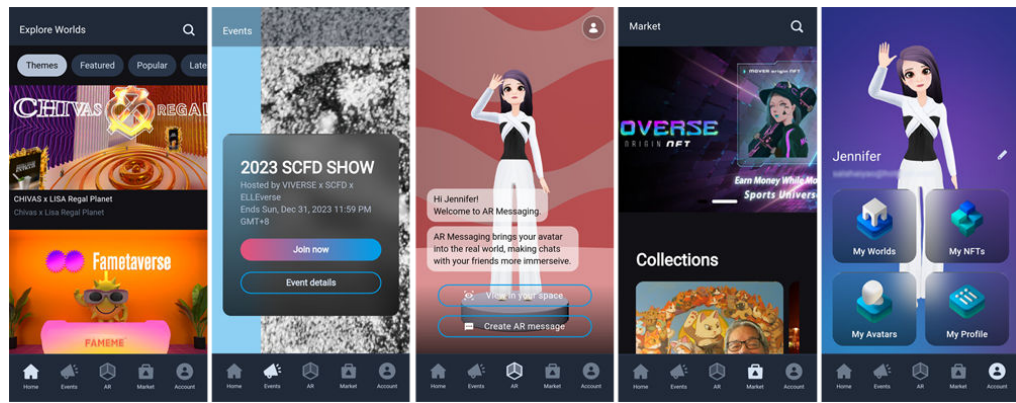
Explore Worlds

Themes Featured Popular Late

CHIVAS REGAL

CHIVAS x LISA Regal Planet
Chivas x Lisa Regal Planet

Fametaverse

FAMEME

Home Events AR Market Account

Events

2023 SCFD SHOW
Hosted by VIVERSE x SCFD x ELLEverse
Ends Sun, Dec 31, 2023 11:59 PM GMT+8

Join now

Event details

Home Events AR Market Account

Hi Jennifer!
Welcome to AR Messaging.

AR Messaging brings your avatar into the real world, making chats with your friends more immerseive.

View in your space

Create AR message

Home Events AR Market Account

Market

VIVERSE ORIGIN NFT

VIVERSE ORIGIN NFT

Earn Money While M
Sports Univers

Collections

Home Events AR Market Account

Jennifer

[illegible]

My Worlds

My NFTs

My Avatars

My Profile

Home Events AR Market Account